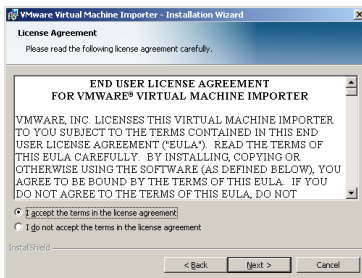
VMware Virtual Machine Importer - Installation Wizard

License Agreement

Please read the following license agreement carefully.

END USER LICENSE AGREEMENT
FOR VMWARE® VIRTUAL MACHINE IMPORTER

VMWARE, INC. LICENSES THIS VIRTUAL MACHINE IMPORTER TO YOU SUBJECT TO THE TERMS CONTAINED IN THIS END USER LICENSE AGREEMENT ("EULA"). READ THE TERMS OF THIS EULA CAREFULLY. BY INSTALLING, COPYING OR OTHERWISE USING THE SOFTWARE (AS DEFINED BELOW), YOU AGREE TO BE BOUND BY THE TERMS OF THIS EULA. IF YOU DO NOT AGREE TO THE TERMS OF THIS EULA, DO NOT

I accept the terms in the license agreement

I do not accept the terms in the license agreement

InstallShield

< Back

Next >

Cancel